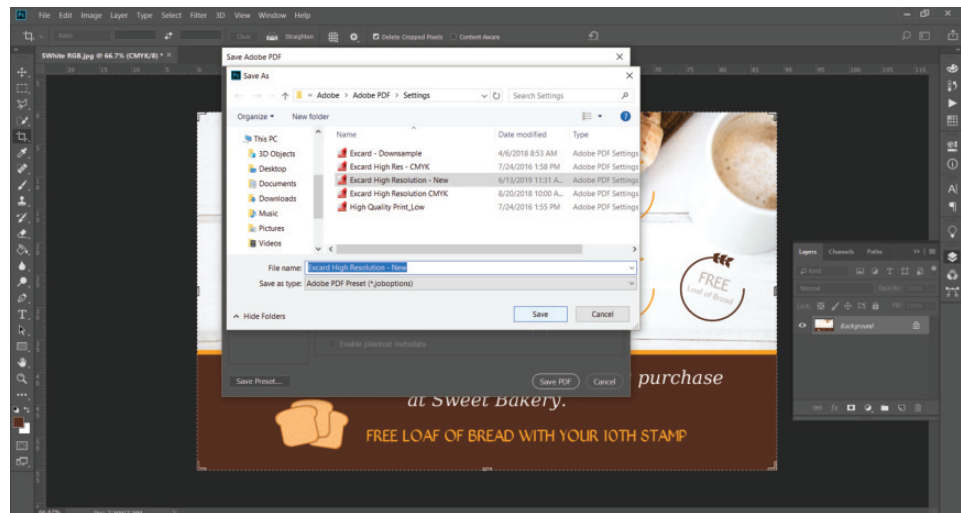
Ps File Edit Image Layer Type Select Filter 3D View Window Help

Ratio Clear Straighten Delete Cropped Pixels Content-Aware

SWhite RGB.jpg @ 66.7% (CMYK/8) * ×

Save Adobe PDF

Save As

← → ↑ « Adobe › Adobe PDF › Settings Search Settings

Organize ▾ New folder

This PC
3D Objects
Desktop
Documents
Downloads
Music
Pictures
Videos

| Name | Date modified | Type |
|---|---|---|
| Excard - Downsample | 4/6/2018 8:53 AM | Adobe PDF Settings |
| Excard High Res - CMYK | 7/24/2016 1:58 PM | Adobe PDF Settings |
| Excard High Resolution - New | 6/13/2019 11:31 A... | Adobe PDF Settings |
| Excard High Resolution CMYK | 8/20/2018 10:00 A... | Adobe PDF Settings |
| High Quality Print_Low | 7/24/2016 1:55 PM | Adobe PDF Settings |

File name: Excard High Resolution - New
Save as type: Adobe PDF Preset (*.joboptions)

Hide Folders Save Cancel

Enable plaintext metadata

Save Preset... Save PDF Cancel

FREE Loaf of Bread

purchase at Sweet Bakery.

FREE LOAF OF BREAD WITH YOUR 10TH STAMP

Layers Channels Paths
Kind
Normal Opacity: 100%
Lock: Fill: 100%
Background

66.67%